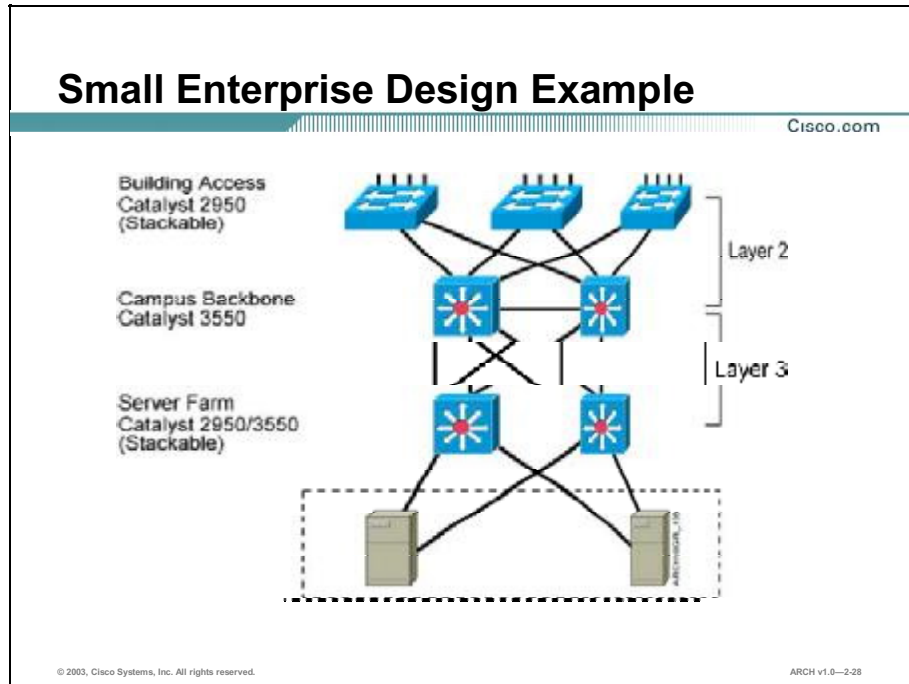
Small Enterprise Design Example

Cisco.com

Building Access
Catalyst 2950
(Stackable)

Layer 2

Campus Backbone
Catalyst 3550

Layer 3

Server Farm
Catalyst 2950/3550
(Stackable)

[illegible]

© 2003, Cisco Systems, Inc. All rights reserved.

ARCH v1.0—2-28